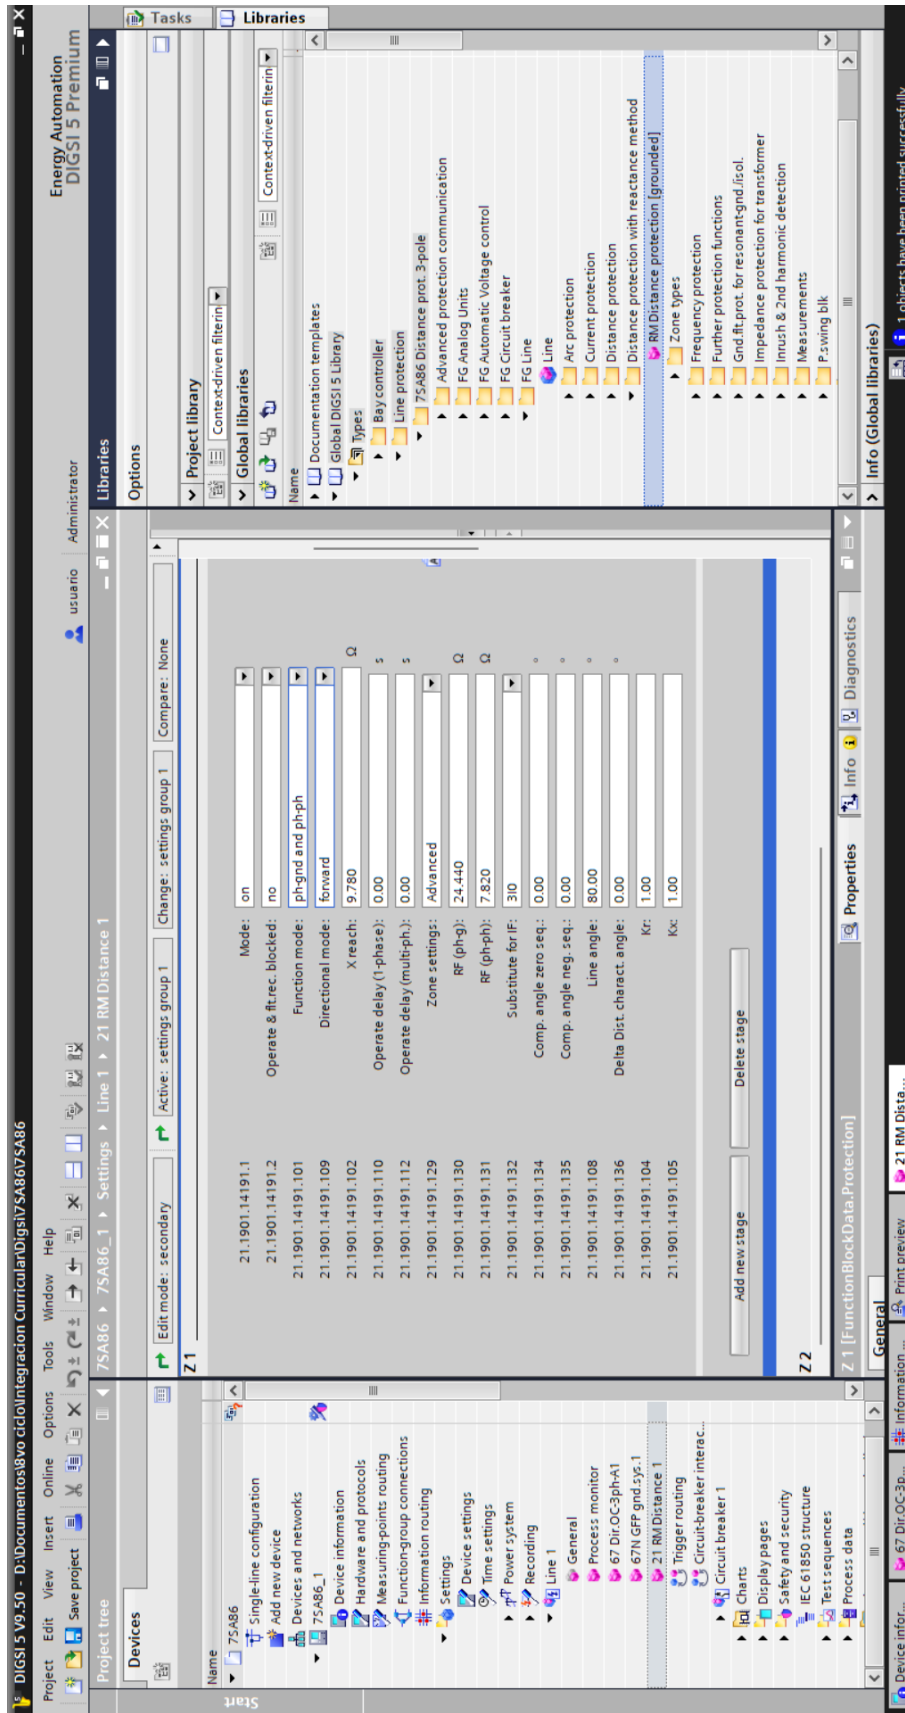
DIGSI 5 V9.50 - D:\Documentos\8vo ciclo\Integracion Curricular\Digsi\7SA86\7SA86

Project Edit View Insert Online Options Tools Window Help

Save project

Energy Automation
DIGSI 5 Premium

usuario Administrator

Project tree

Devices

Name
7SA86
Single-line configuration
Add new device
Devices and networks
7SA86_1
Device information
Hardware and protocols
Measuring-points routing
Function-group connections
Information routing
Settings
Device settings
Time settings
Power system
Recording
Line 1
General
Process monitor
67 Dir.OC-3ph-A1
67N GFP gnd.sys.1
21 RM Distance 1
Trigger routing
Circuit-breaker interac...
Circuit breaker 1
Charts
Display pages
Safety and security
IEC 61850 structure
Test sequences
Process data

7SA86 ▸ 7SA86_1 ▸ Settings ▸ Line 1 ▸ 21 RM Distance 1

Edit mode: secondary | Active: settings group 1 | Change: settings group 1 | Compare: None

Z 1

| | | | |
|---|---|---|---|
| 21.1901.14191.1 | Mode: | on | |
| 21.1901.14191.2 | Operate & flt.rec. blocked: | no | |
| 21.1901.14191.101 | Function mode: | ph-gnd and ph-ph | |
| 21.1901.14191.109 | Directional mode: | forward | |
| 21.1901.14191.102 | X reach: | 9.780 | Ω |
| 21.1901.14191.110 | Operate delay (1-phase): | 0.00 | s |
| 21.1901.14191.112 | Operate delay (multi-ph.): | 0.00 | s |
| 21.1901.14191.129 | Zone settings: | Advanced | |
| 21.1901.14191.130 | RF (ph-g): | 24.440 | Ω |
| 21.1901.14191.131 | RF (ph-ph): | 7.820 | Ω |
| 21.1901.14191.132 | Substitute for IF: | 3I0 | |
| 21.1901.14191.134 | Comp. angle zero seq.: | 0.00 | ° |
| 21.1901.14191.135 | Comp. angle neg. seq.: | 0.00 | ° |
| 21.1901.14191.108 | Line angle: | 80.00 | ° |
| 21.1901.14191.136 | Delta Dist. charact. angle: | 0.00 | ° |
| 21.1901.14191.104 | Kr: | 1.00 | |
| 21.1901.14191.105 | Kx: | 1.00 | |

Add new stage | Delete stage

Z 2

Z 1 [FunctionBlockData.Protection]

Properties | Info | Diagnostics

General

Libraries

Options

Project library

Context-driven filterin

Global libraries

Context-driven filterin

Name
Documentation templates
Global DIGSI 5 Library
Types
Bay controller
Line protection
7SA86 Distance prot. 3-pole
Advanced protection communication
FG Analog Units
FG Automatic Voltage control
FG Circuit breaker
FG Line
Line
Arc protection
Current protection
Distance protection
Distance protection with reactance method
RM Distance protection [grounded]
Zone types
Frequency protection
Further protection functions
Gnd.flt.prot. for resonant-gnd./isol.
Impedance protection for transformer
Inrush & 2nd harmonic detection
Measurements
P.swing blk

Info (Global libraries)

Tasks | Libraries

Device infor... | 67 Dir.OC-3p... | Information ... | Print preview | 21 RM Dista...

1 objects have been printed successfully

Start